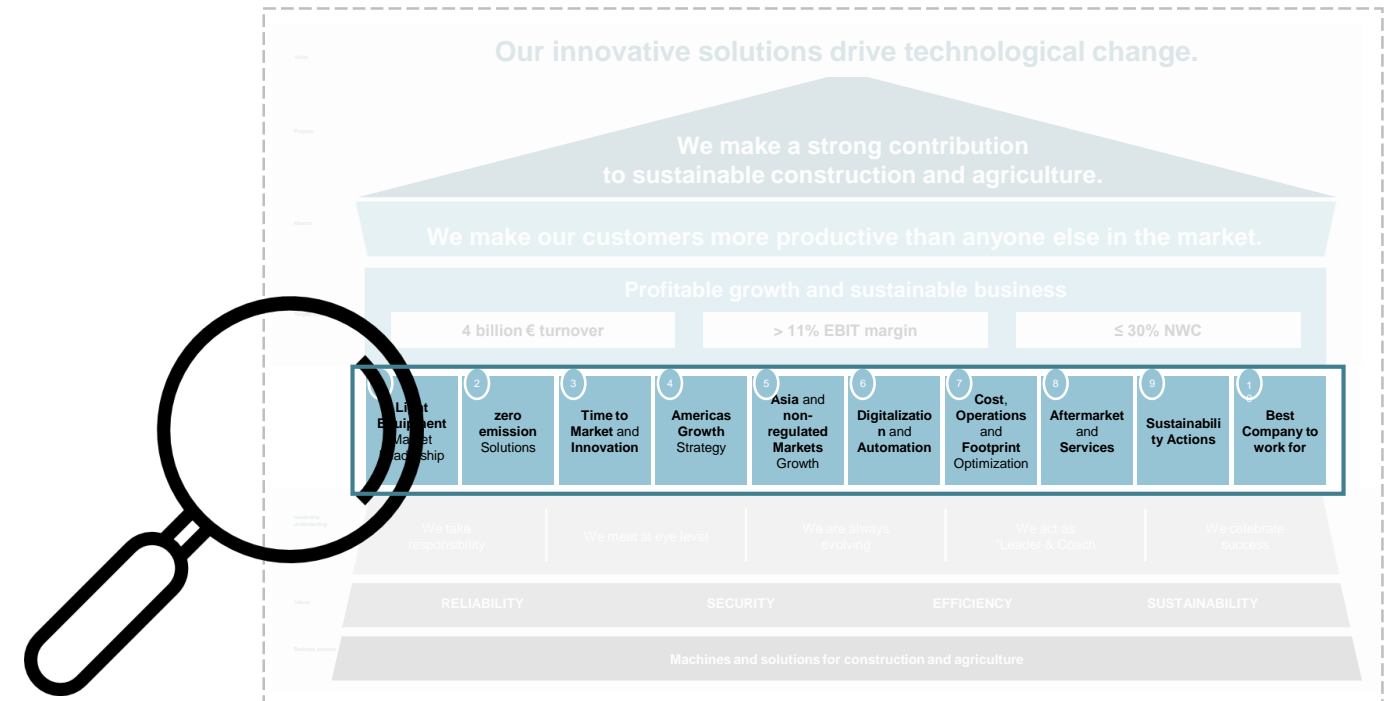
Our innovative solutions drive technological change.

We make a strong contribution to sustainable construction and agriculture.

We make our customers more productive than anyone else in the market.

Profitable growth and sustainable business

4 billion € turnover

> 11% EBIT margin

≤ 30% NWC

1 Light Equipment Market Leadership

2 zero emission Solutions

3 Time to Market and Innovation

4 Americas Growth Strategy

5 Asia and non-regulated Markets Growth

6 Digitalization and Automation

7 Cost, Operations and Footprint Optimization

8 Aftermarket and Services

9 Sustainability Actions

10 Best Company to work for

We take responsibility

We meet at eye level

We are always evolving

We act as "Leader & Coach"

We celebrate success

RELIABILITY

SECURITY

EFFICIENCY

SUSTAINABILITY

Machines and solutions for construction and agriculture